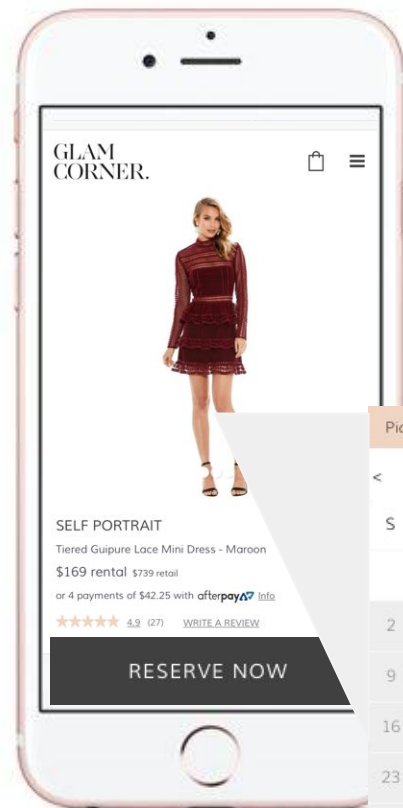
GLAM CORNER.

SELF PORTRAIT

Tiered Guipure Lace Mini Dress - Maroon

$169 rental $739 retail

or 4 payments of $42.25 with afterpay Info

4.9 (27) WRITE A REVIEW

RESERVE NOW

Pic

<

S

2

9

16

23